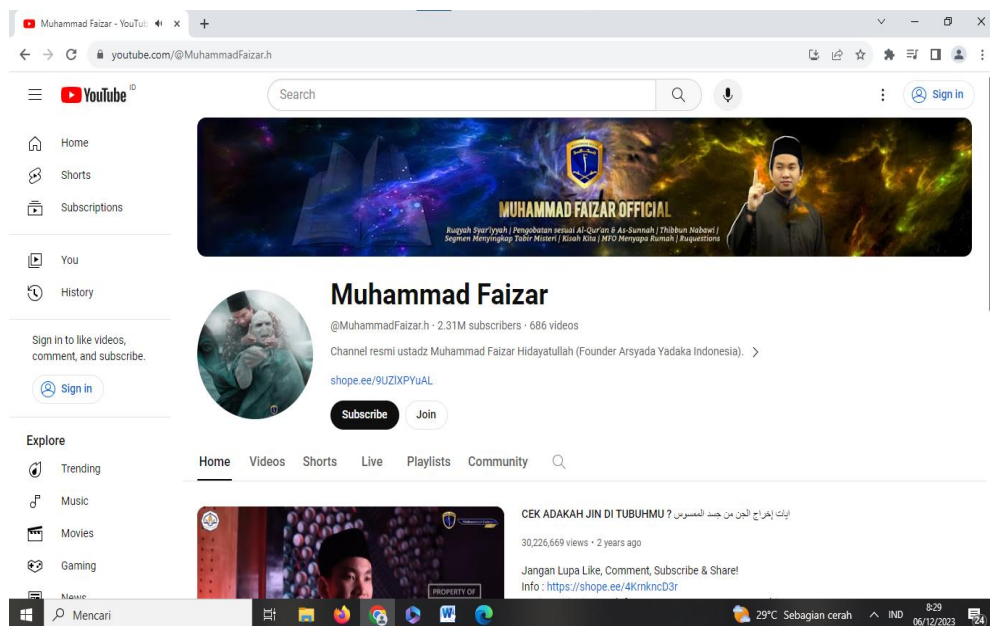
Muhammad Faizar - YouTub

youtube.com/@MuhammadFaizar.h

YouTube ID

Search

Sign in

Home
Shorts
Subscriptions

You
History

Sign in to like videos, comment, and subscribe.

Sign in

Explore
Trending
Music
Movies
Gaming
News

MUHAMMAD FAIZAR OFFICIAL
Ruqyah Syar'iyyah | Pengobatan sesuai Al-Qur'an & As-Sunnah | Thibbun Nabawi | Segmen Menyingkap Tabir Misteri | Kisah Kita | MFO Menyapa Rumah | Ruqestions

Muhammad Faizar
@MuhammadFaizar.h · 2.31M subscribers · 686 videos
Channel resmi ustadz Muhammad Faizar Hidayatullah (Founder Arsyada Yadaka Indonesia).
shope.ee/9UZlXPYuAL
Subscribe
Join

Home
Videos
Shorts
Live
Playlists
Community

PROPERTY OF

CEK ADAKAH JIN DI TUBUHMU ? ايات إخراج الجن من جسد الممسوس
30,226,669 views · 2 years ago
Jangan Lupa Like, Comment, Subscribe & Share!
Info : https://shope.ee/4KrnkncD3r

Mencari
29°C Sebagian cerah
IND
8:29
06/12/2023
24